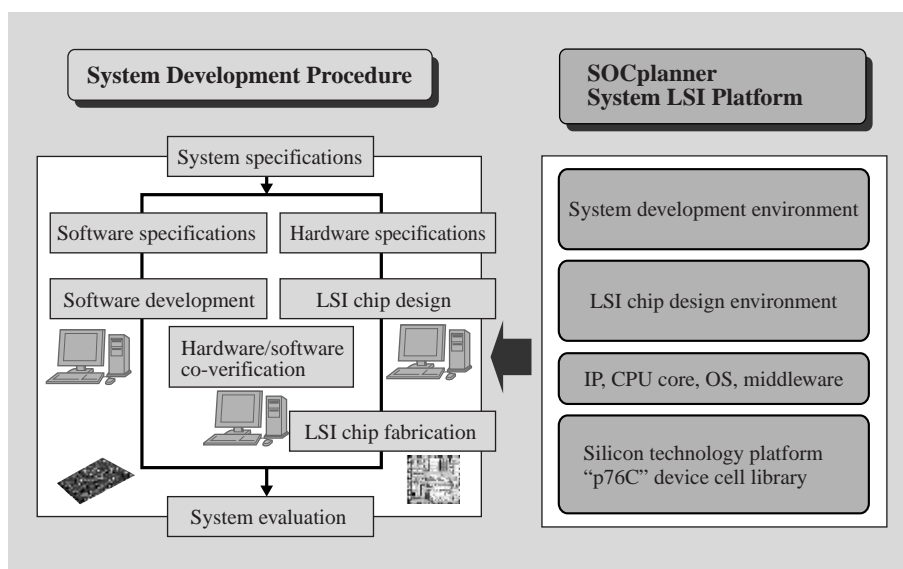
System Development Procedure

System specifications

Software specifications

Hardware specifications

Software development

LSI chip design

Hardware/software co-verification

LSI chip fabrication

System evaluation

SOCplanner
System LSI Platform

System development environment

LSI chip design environment

IP, CPU core, OS, middleware

Silicon technology platform "p76C" device cell library